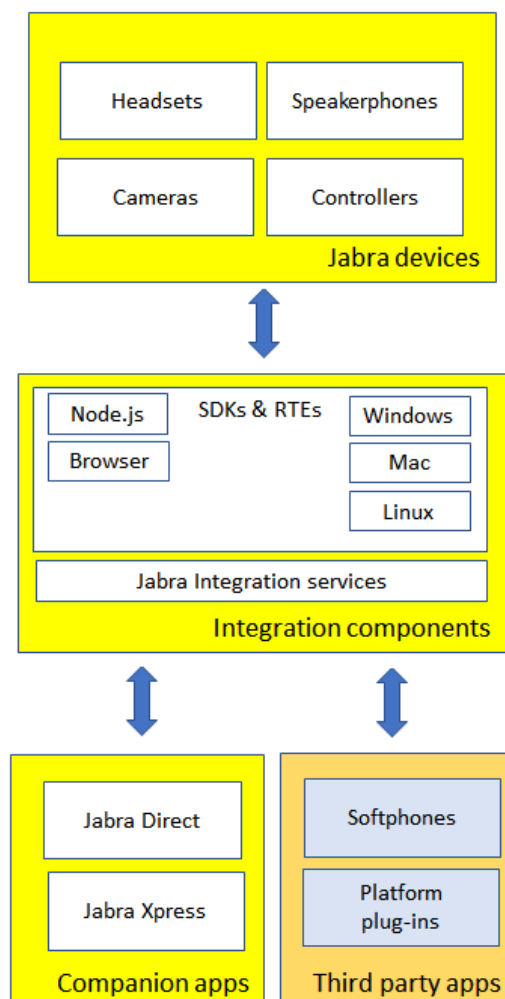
Headsets

Speakerphones

Cameras

Controllers

Jabra devices

Node.js

SDKs & RTEs

Windows

Browser

Mac

Linux

Jabra Integration services

Integration components

Jabra Direct

Jabra Xpress

Companion apps

Softphones

Platform plug-ins

Third party apps